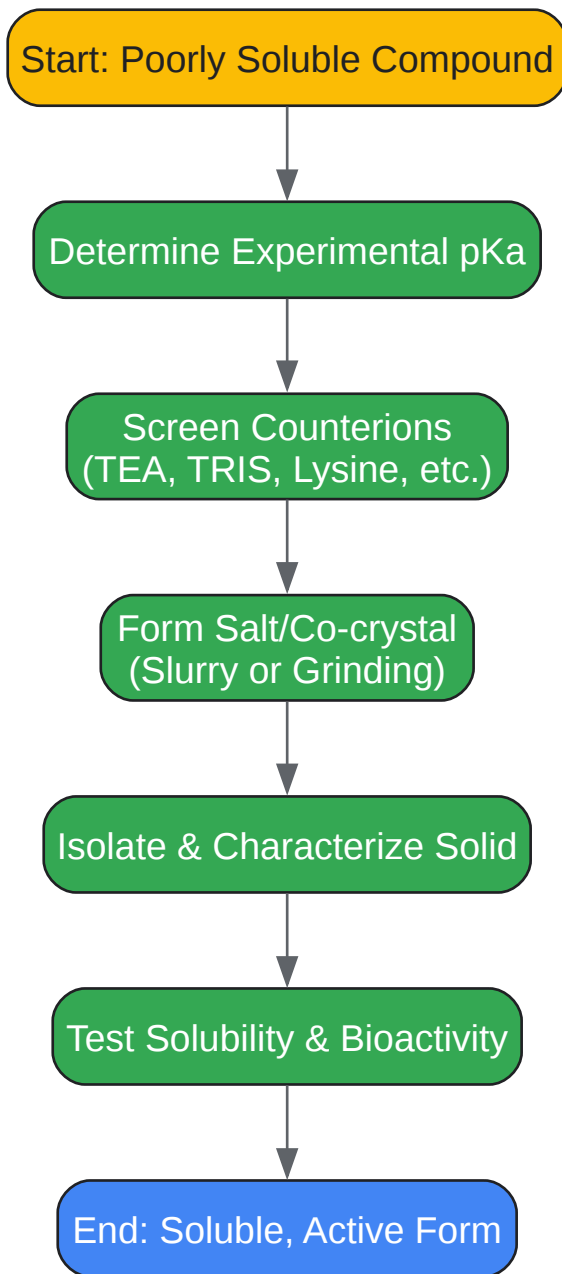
Start: Poorly Soluble Compound

Determine Experimental pKa

Screen Counterions (TEA, TRIS, Lysine, etc.)

Form Salt/Co-crystal (Slurry or Grinding)

Isolate & Characterize Solid

Test Solubility & Bioactivity

End: Soluble, Active Form